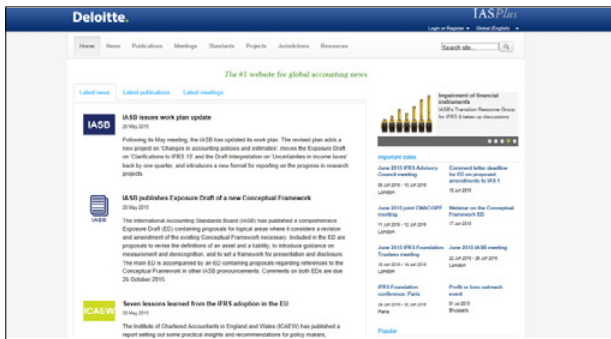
Deloitte.

IASPlus

Login or Register ▾ Global (English) ▾

Home News Publications Meetings Standards Projects Jurisdictions Resources

Search site...

The #1 website for global accounting news

Latest news Latest publications Latest meetings

IASB

IASB issues work plan update

29 May 2015

Following its May meeting, the IASB has updated its work plan. The revised plan adds a new project on 'Changes in accounting policies and estimates', moves the Exposure Draft on 'Clarifications to IFRS 15' and the Draft Interpretation on 'Uncertainties in income taxes' back by one quarter, and introduces a new format for reporting on the progress in research projects.

IASB

IASB publishes Exposure Draft of a new Conceptual Framework

28 May 2015

The International Accounting Standards Board (IASB) has published a comprehensive Exposure Draft (ED) containing proposals for topical areas where it considers a revision and amendment of the existing Conceptual Framework necessary. Included in the ED are proposals to revise the definitions of an asset and a liability, to introduce guidance on measurement and derecognition, and to set a framework for presentation and disclosure. The main ED is accompanied by an ED containing proposals regarding references to the Conceptual Framework in other IASB pronouncements. Comments on both EDs are due 26 October 2015.

ICAEW

Seven lessons learned from the IFRS adoption in the EU

28 May 2015

The Institute of Chartered Accountants in England and Wales (ICAEW) has published a report setting out some practical insights and recommendations for policy makers,

Impairment of financial instruments

IASB's Transition Resource Group for IFRS 9 takes up discussions

Important dates

June 2015 IFRS Advisory Council meeting
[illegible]
London

Comment letter deadline for ED on proposed amendments to IAS 1
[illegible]

June 2015 joint CMAC/GPF meeting
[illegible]
London

Webinar on the Conceptual Framework ED
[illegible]

June 2015 IFRS Foundation Trustees meeting
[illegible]
London

June 2015 IASB meeting
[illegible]
London

IFRS Foundation conference: Paris
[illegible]
Paris

Profit or loss outreach event
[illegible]
Brussels

Popular